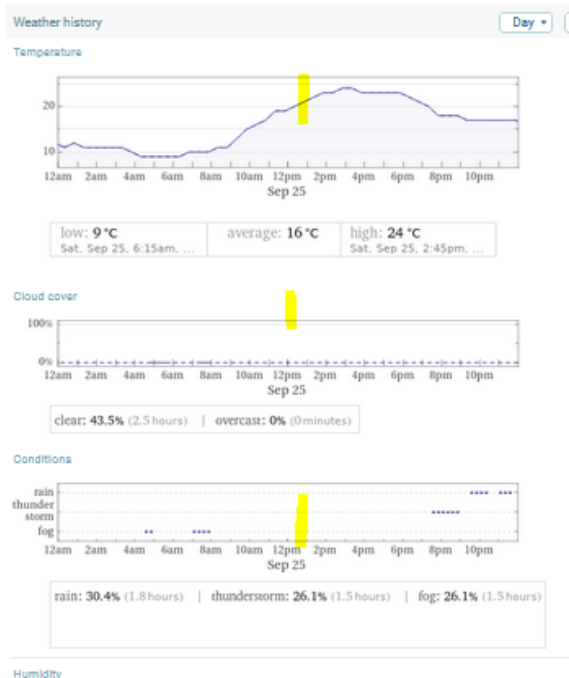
Weather history

Day ▾

Temperature

20

10

12am 2am 4am 6am 8am 10am 12pm 2pm 4pm 6pm 8pm 10pm

Sep 25

| low: 9 °C Sat, Sep 25, 6:15am, ... | average: 16 °C | high: 24 °C Sat, Sep 25, 2:45pm, ... |
|---|---|---|

Cloud cover

100%

0%

12am 2am 4am 6am 8am 10am 12pm 2pm 4pm 6pm 8pm 10pm

Sep 25

clear: 43.5% (2.5 hours) | overcast: 0% (0 minutes)

Conditions

rain

thunderstorm

fog

12am 2am 4am 6am 8am 10am 12pm 2pm 4pm 6pm 8pm 10pm

Sep 25

rain: 30.4% (1.8 hours) | thunderstorm: 26.1% (1.5 hours) | fog: 26.1% (1.5 hours)

Humidity